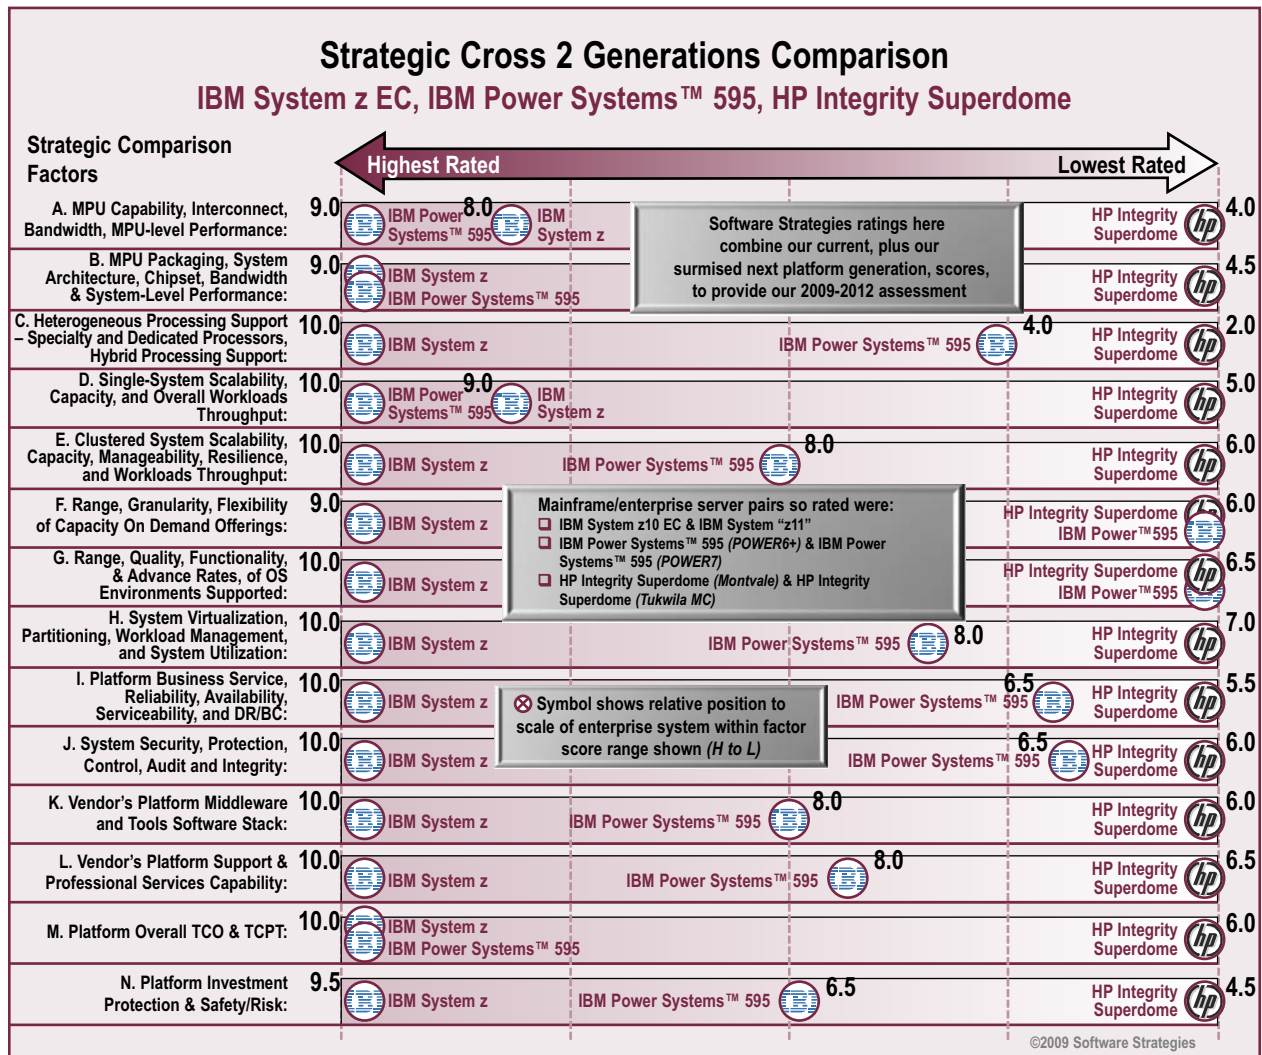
Strategic Cross 2 Generations Comparison

IBM System z EC, IBM Power Systems™ 595, HP Integrity Superdome

Strategic Comparison Factors

Highest Rated

Lowest Rated

A. MPU Capability, Interconnect, Bandwidth, MPU-level Performance: 9.0 IBM Power Systems™ 595 8.0 IBM System z HP Integrity Superdome 4.0

Software Strategies ratings here combine our current, plus our surmised next platform generation, scores, to provide our 2009-2012 assessment

B. MPU Packaging, System Architecture, Chipset, Bandwidth & System-Level Performance: 9.0 IBM System z IBM Power Systems™ 595 HP Integrity Superdome 4.5

C. Heterogeneous Processing Support – Specialty and Dedicated Processors, Hybrid Processing Support: 10.0 IBM System z IBM Power Systems™ 595 4.0 HP Integrity Superdome 2.0

D. Single-System Scalability, Capacity, and Overall Workloads Throughput: 10.0 IBM Power Systems™ 595 9.0 IBM System z HP Integrity Superdome 5.0

E. Clustered System Scalability, Capacity, Manageability, Resilience, and Workloads Throughput: 10.0 IBM System z IBM Power Systems™ 595 8.0 HP Integrity Superdome 6.0

F. Range, Granularity, Flexibility of Capacity On Demand Offerings: 9.0 IBM System z HP Integrity Superdome IBM Power™595 6.0

Mainframe/enterprise server pairs so rated were:
❑ IBM System z10 EC & IBM System "z11"
❑ IBM Power Systems™ 595 (POWER6+) & IBM Power Systems™ 595 (POWER7)
❑ HP Integrity Superdome (Montvale) & HP Integrity Superdome (Tukwila MC)

G. Range, Quality, Functionality, & Advance Rates, of OS Environments Supported: 10.0 IBM System z HP Integrity Superdome IBM Power™595 6.5

H. System Virtualization, Partitioning, Workload Management, and System Utilization: 10.0 IBM System z IBM Power Systems™ 595 8.0 HP Integrity Superdome 7.0

I. Platform Business Service, Reliability, Availability, Serviceability, and DR/BC: 10.0 IBM System z IBM Power Systems™ 595 6.5 HP Integrity Superdome 5.5

⊗ Symbol shows relative position to scale of enterprise system within factor score range shown (H to L)

J. System Security, Protection, Control, Audit and Integrity: 10.0 IBM System z IBM Power Systems™ 595 6.5 HP Integrity Superdome 6.0

K. Vendor's Platform Middleware and Tools Software Stack: 10.0 IBM System z IBM Power Systems™ 595 8.0 HP Integrity Superdome 6.0

L. Vendor's Platform Support & Professional Services Capability: 10.0 IBM System z IBM Power Systems™ 595 8.0 HP Integrity Superdome 6.5

M. Platform Overall TCO & TCPT: 10.0 IBM System z IBM Power Systems™ 595 HP Integrity Superdome 6.0

N. Platform Investment Protection & Safety/Risk: 9.5 IBM System z IBM Power Systems™ 595 6.5 HP Integrity Superdome 4.5

©2009 Software Strategies